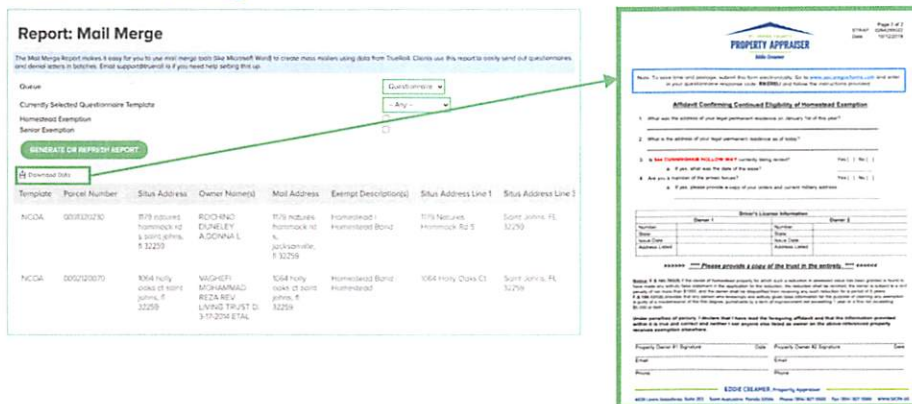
Report: Mail Merge

The Mail Merge Report makes it easy for you to use mail merge tools like Microsoft Word to create mass mailers using data from TrueRoll. Clients use this report to easily send out questionnaires and denial letters in batches. Email support@trueroll.io if you need help setting this up.

Queue
Questionnaire

Currently Selected Questionnaire Template
-- Any --

Homestead Exemption
Senior Exemption

GENERATE OR REFRESH REPORT

Download Data

| Template | Parcel Number | Situs Address | Owner Name(s) | Mail Address | Exempt Description(s) | Situs Address Line 1 | Situs Address Line 3 |
|---|---|---|---|---|---|---|---|
| NCOA | 0031320230 | 1179 natures hammock rd s saint johns, fl 32259 | ROCHINO DUNELEY ADONNA L | 1176 natures hammock rd s jacksonville, fl 32259 | Homestead : Homestead Band | 1179 Natures Hammock Rd S | Saint Johns, FL 32259 |
| NCOA | 0002120070 | 1064 holly oaks ct saint johns, fl 32259 | VAGHEFI MOHAMMAD REZA REV LIVING TRUST D 3-17-2014 ETAL | 1064 holly oaks ct saint johns, fl 32259 | Homestead Band : Homestead | 1064 Holly Oaks Ct | Saint Johns, FL 32259 |

Page 1 of 2

PROPERTY APPRAISER
Eddie Creamer

Note: To save time and postage, submit this form electronically. Go to www.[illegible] and enter in your questionnaire response code: RKONOJ and follow the instructions provided.

Affidavit Confirming Continued Eligibility of Homestead Exemption

1. What was the address of your legal permanent residence on January 1st of this year?

2. What is the address of your legal permanent residence as of today?

3. Is 566 CUNNINGHAM HOLLOW WAY currently being rented? Yes [ ] No [ ]
a. If yes, what was the date of the lease?

4. Are you a member of the armed forces? Yes [ ] No [ ]
a. If yes, please provide a copy of your orders and current military address

Driver's License Information

| | Owner 1 | | Owner 2 |
|---|---|---|---|
| Number | | Number | |
| State | | State | |
| Issue Date | | Issue Date | |
| Address Listed | | Address Listed | |

****** Please provide a copy of the trust in its entirety ******

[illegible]

Under penalties of perjury, I declare that I have read the foregoing affidavit and that the information provided within it is true and correct and neither I nor anyone else listed as owner on the above-referenced property receive exemption elsewhere.

Property Owner #1 Signature Date Property Owner #2 Signature Date
Email Email
Phone Phone

EDDIE CREAMER, Property Appraiser
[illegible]